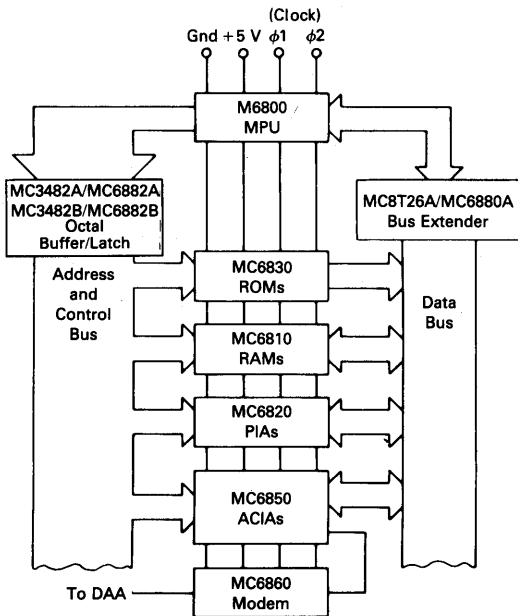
(Clock)
Gnd +5 V $\phi1$ $\phi2$

M6800
MPU

MC3482A/MC6882A
MC3482B/MC6882B
Octal
Buffer/Latch

MC8T26A/MC6880A
Bus Extender

Address
and
Control
Bus

MC6830
ROMs

Data
Bus

MC6810
RAMs

MC6820
PIAs

MC6850
ACIAs

To DAA

MC6860
Modem